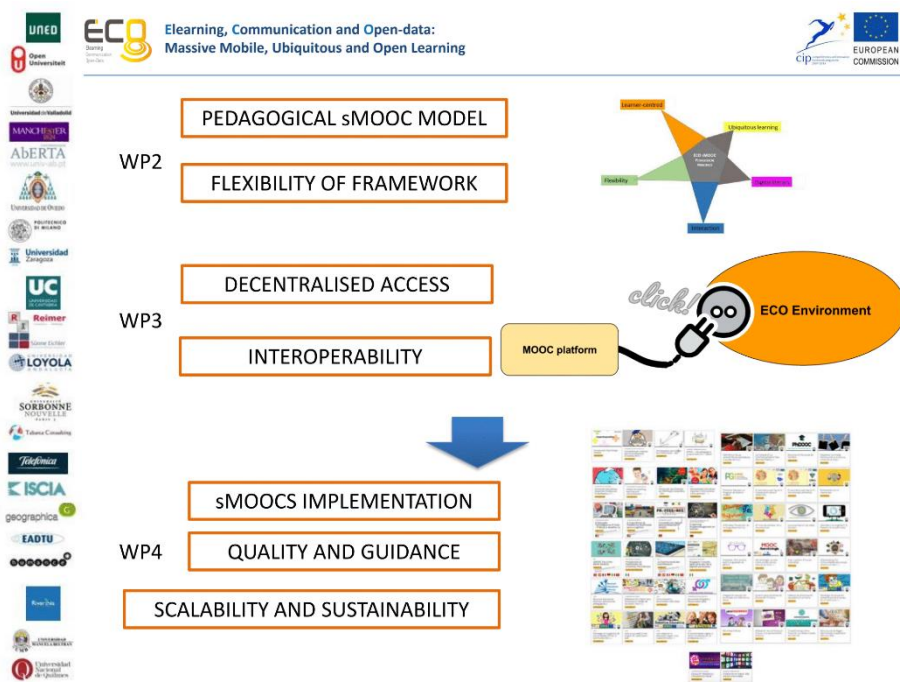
UNED
Open Universiteit
Universidad de Valladolid
MANCHESTER 1824
ABERTA
Universidad de Oviedo
POLITECNICO DI MILANO
Universidad Zaragoza
UC UNIVERSIDAD DE CANTABRIA
Reimer
LOYOLA
SORBONNE NOUVELLE
Telefonica
ISCIA
geographica
EADTU

ECO
Elearning, Communication and Open-data:
Massive Mobile, Ubiquitous and Open Learning

cip
EUROPEAN COMMISSION

WP2
PEDAGOGICAL sMOOC MODEL
FLEXIBILITY OF FRAMEWORK

Learner-centred
Ubiquitous learning
Digital literacy
Interaction
Flexibility

WP3
DECENTRALISED ACCESS
INTEROPERABILITY

click!
ECO Environment
MOOC platform

WP4
sMOOCS IMPLEMENTATION
QUALITY AND GUIDANCE
SCALABILITY AND SUSTAINABILITY